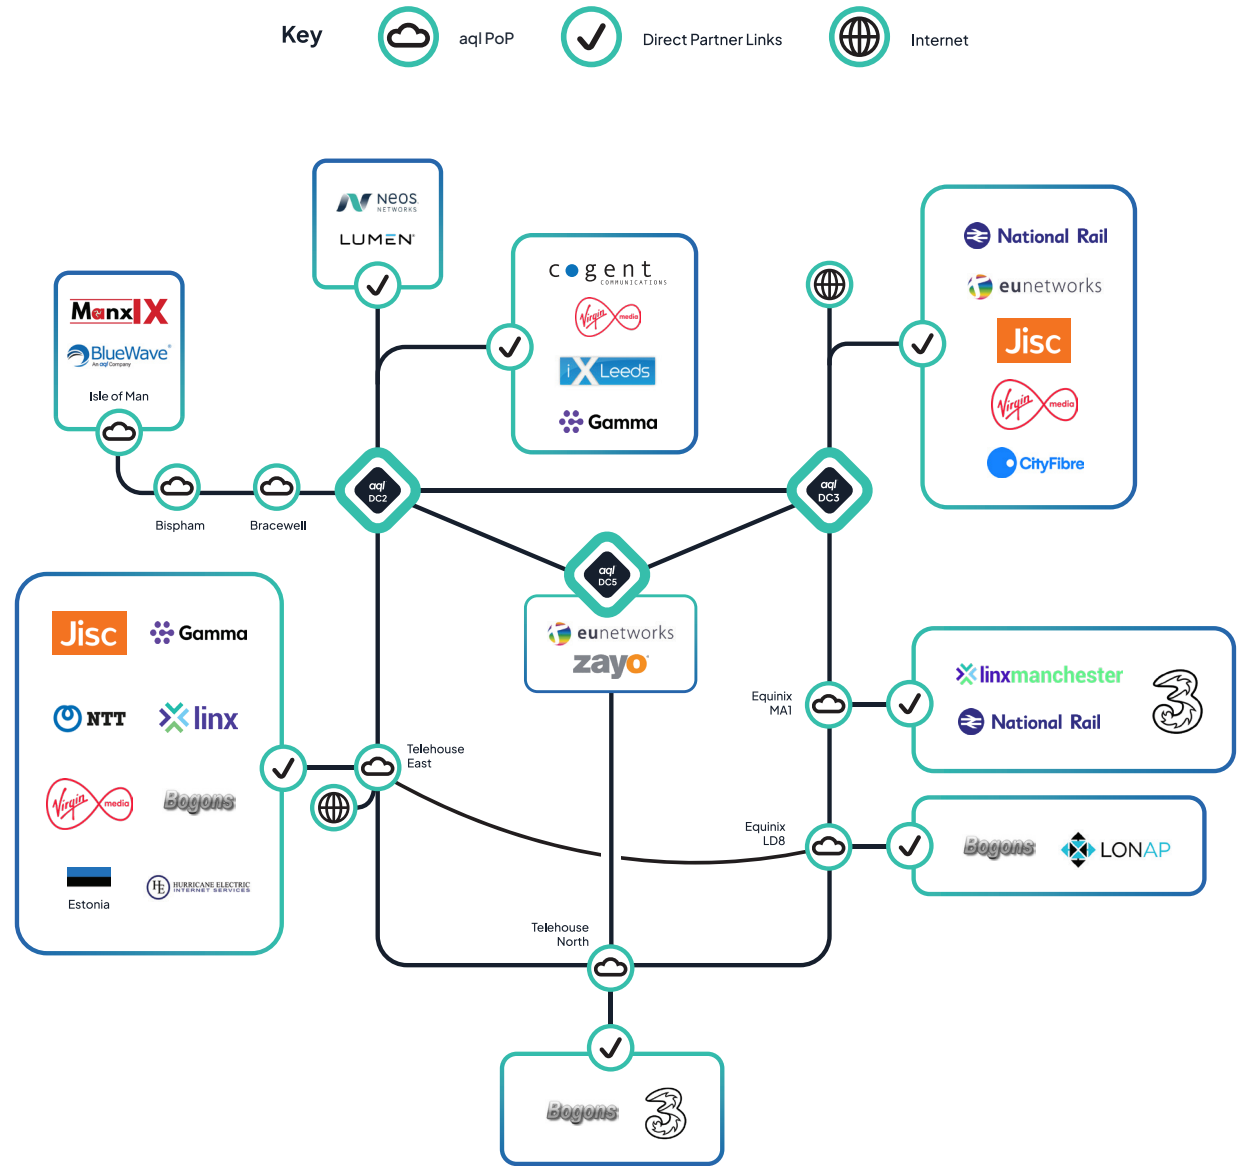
Key aql PoP Direct Partner Links Internet

Neos NETWORKS
LUMEN

ManxIX
BlueWave An aql Company
Isle of Man

cogent COMMUNICATIONS
Virgin media
iX Leeds
Gamma

National Rail
eunetworks
Jisc
Virgin media
CityFibre

Bispham
Bracewell

aql DC2
aql DC3
aql DC5

eunetworks
zayo

Jisc
Gamma
NTT
linx
Virgin media
Bogons
Estonia
HURRICANE ELECTRIC INTERNET SERVICES

Telehouse East

Equinix MA1
linxmanchester
National Rail
3

Equinix LD8
Bogons
LONAP

Telehouse North

Bogons
3